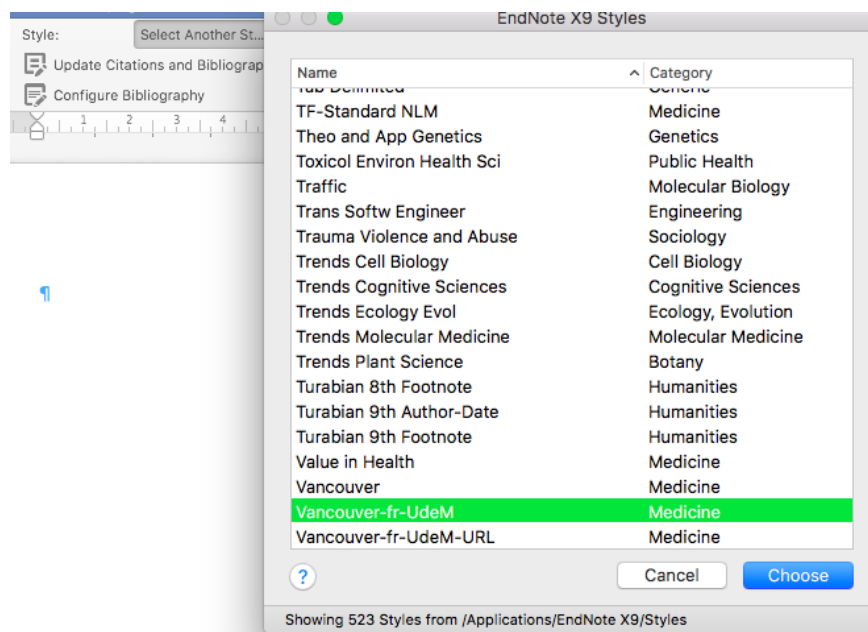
Style: Select Another St...

Update Citations and Bibliograp

Configure Bibliography

1 2 3 4

¶

EndNote X9 Styles

| Name | Category |
|---|---|
| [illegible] | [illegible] |
| TF-Standard NLM | Medicine |
| Theo and App Genetics | Genetics |
| Toxicol Environ Health Sci | Public Health |
| Traffic | Molecular Biology |
| Trans Softw Engineer | Engineering |
| Trauma Violence and Abuse | Sociology |
| Trends Cell Biology | Cell Biology |
| Trends Cognitive Sciences | Cognitive Sciences |
| Trends Ecology Evol | Ecology, Evolution |
| Trends Molecular Medicine | Molecular Medicine |
| Trends Plant Science | Botany |
| Turabian 8th Footnote | Humanities |
| Turabian 9th Author-Date | Humanities |
| Turabian 9th Footnote | Humanities |
| Value in Health | Medicine |
| Vancouver | Medicine |
| Vancouver-fr-UdeM | Medicine |
| Vancouver-fr-UdeM-URL | Medicine |

?

Cancel

Choose

Showing 523 Styles from /Applications/EndNote X9/Styles